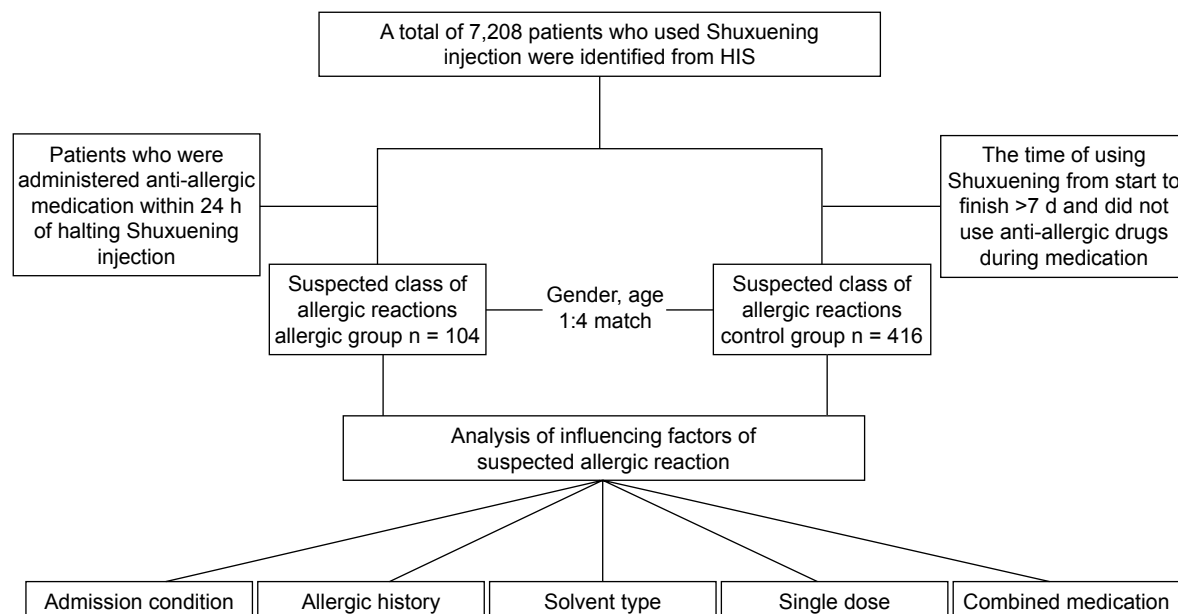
A total of 7,208 patients who used Shuxuening injection were identified from HIS

Patients who were administered anti-allergic medication within 24 h of halting Shuxuening injection

The time of using Shuxuening from start to finish >7 d and did not use anti-allergic drugs during medication

Suspected class of allergic reactions allergic group n = 104

Gender, age 1:4 match

Suspected class of allergic reactions control group n = 416

Analysis of influencing factors of suspected allergic reaction

Admission condition

Allergic history

Solvent type

Single dose

Combined medication